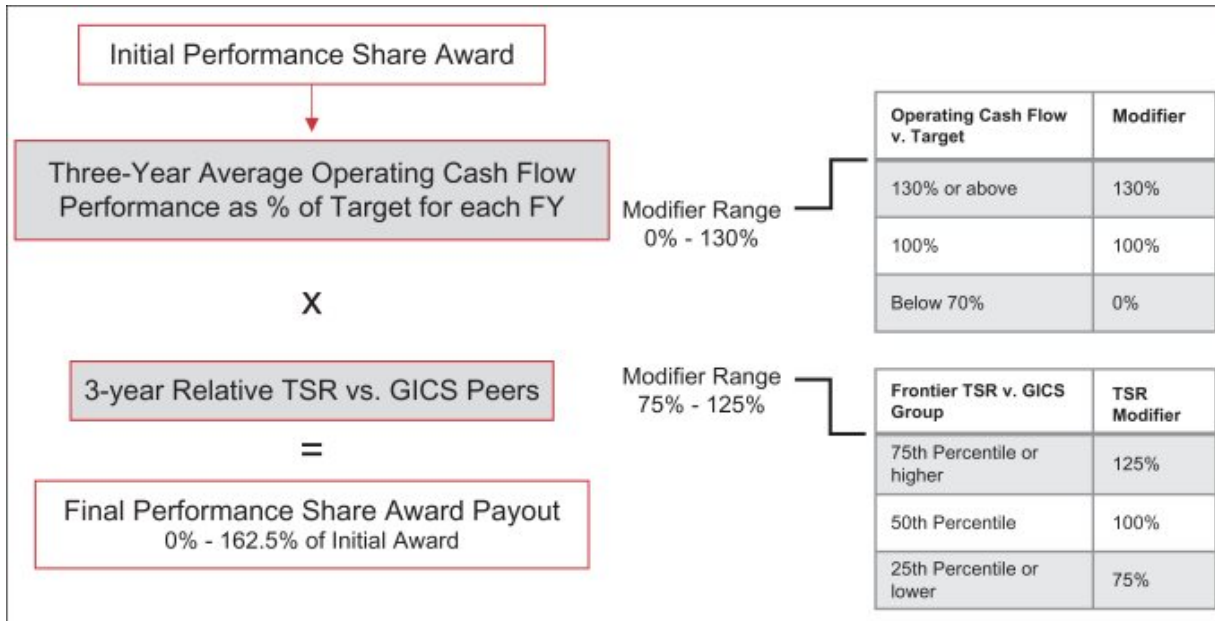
Initial Performance Share Award

Three-Year Average Operating Cash Flow Performance as % of Target for each FY

Modifier Range
0% - 130%

| Operating Cash Flow v. Target | Modifier |
|---|---|
| 130% or above | 130% |
| 100% | 100% |
| Below 70% | 0% |

X

3-year Relative TSR vs. GICS Peers

Modifier Range
75% - 125%

| Frontier TSR v. GICS Group | TSR Modifier |
|---|---|
| 75th Percentile or higher | 125% |
| 50th Percentile | 100% |
| 25th Percentile or lower | 75% |

=

Final Performance Share Award Payout
0% - 162.5% of Initial Award